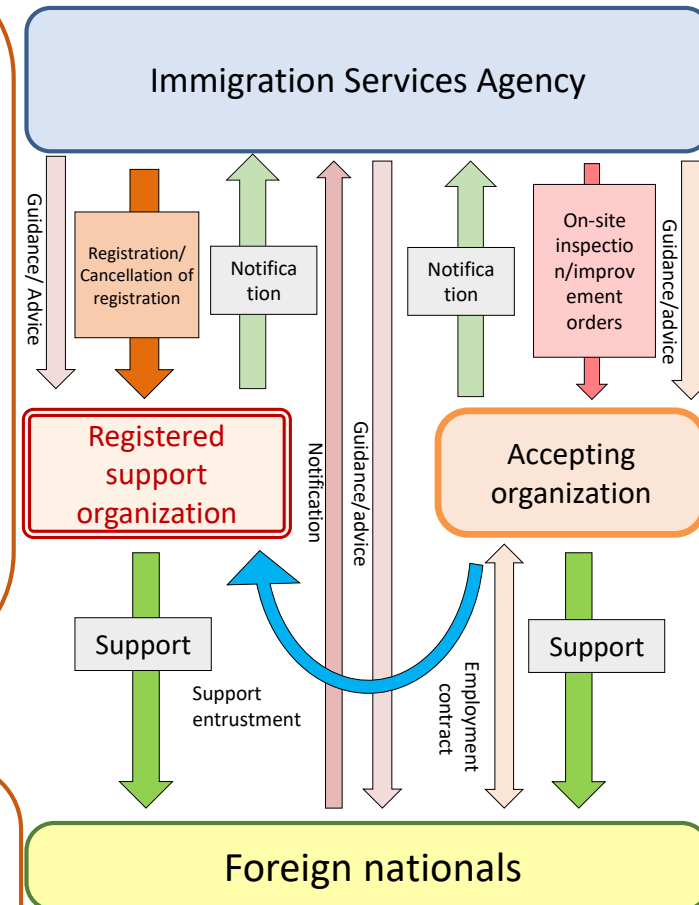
Immigration Services Agency

Guidance/ Advice

Registration/ Cancellation of registration

Notification

Notification

Guidance/advice

Notification

On-site inspection/improvement orders

Guidance/advice

Registered support organization

Accepting organization

Support

Support entrustment

Employment contract

Support

Foreign nationals